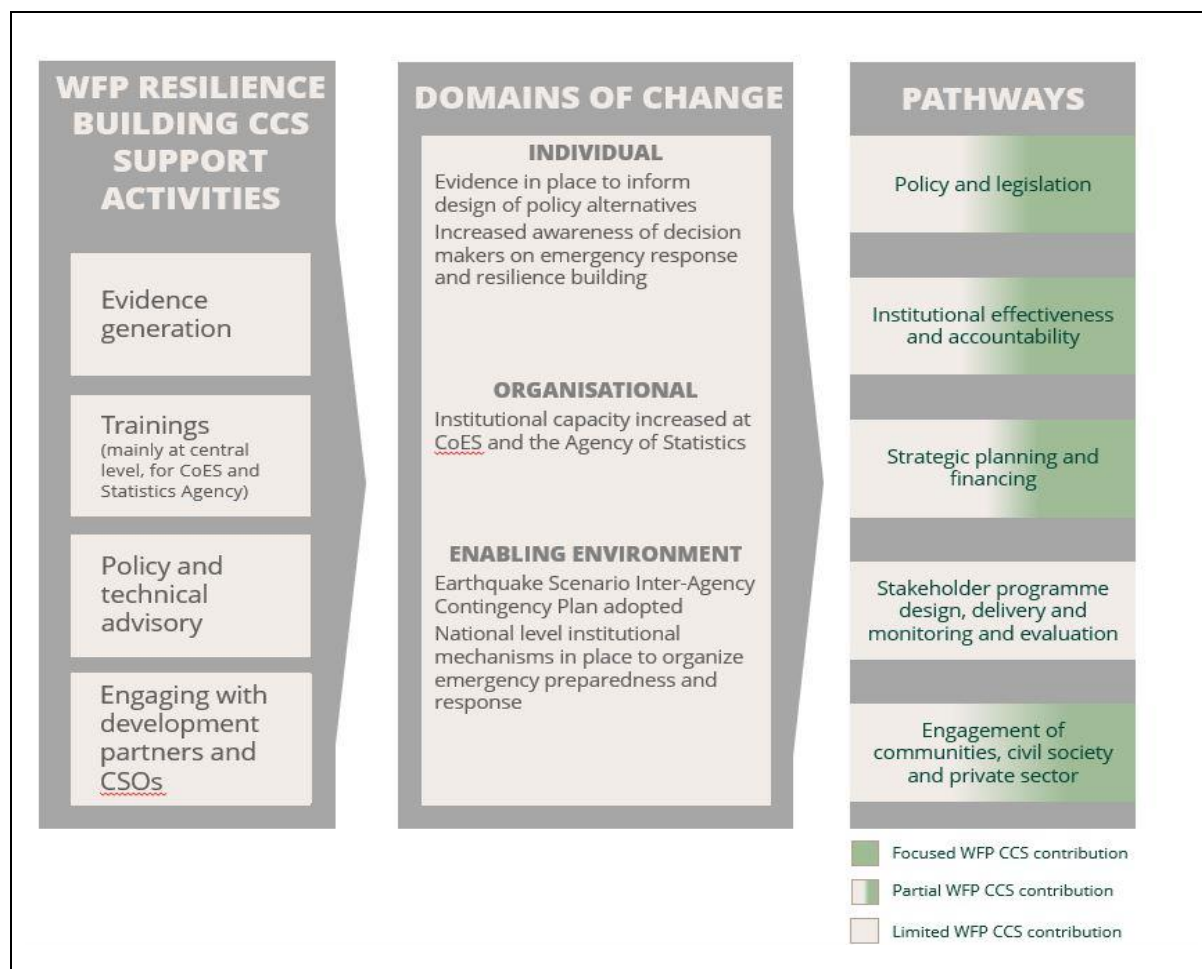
WFP RESILIENCE BUILDING CCS SUPPORT ACTIVITIES

Evidence generation

Trainings (mainly at central level, for CoES and Statistics Agency)

Policy and technical advisory

Engaging with development partners and CSOs

DOMAINS OF CHANGE

INDIVIDUAL

Evidence in place to inform design of policy alternatives

Increased awareness of decision makers on emergency response and resilience building

ORGANISATIONAL

Institutional capacity increased at CoES and the Agency of Statistics

ENABLING ENVIRONMENT

Earthquake Scenario Inter-Agency Contingency Plan adopted

National level institutional mechanisms in place to organize emergency preparedness and response

PATHWAYS

Policy and legislation

Institutional effectiveness and accountability

Strategic planning and financing

Stakeholder programme design, delivery and monitoring and evaluation

Engagement of communities, civil society and private sector

Focused WFP CCS contribution

Partial WFP CCS contribution

Limited WFP CCS contribution